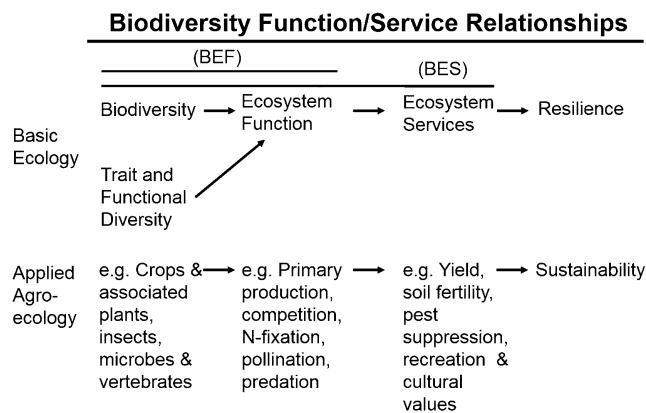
Biodiversity Function/Service Relationships

(BEF)

(BES)

Basic Ecology

Biodiversity

Ecosystem Function

Ecosystem Services

Resilience

Trait and Functional Diversity

Applied Agroecology

e.g. Crops & associated plants, insects, microbes & vertebrates

e.g. Primary production, competition, N-fixation, pollination, predation

e.g. Yield, soil fertility, pest suppression, recreation & cultural values

Sustainability